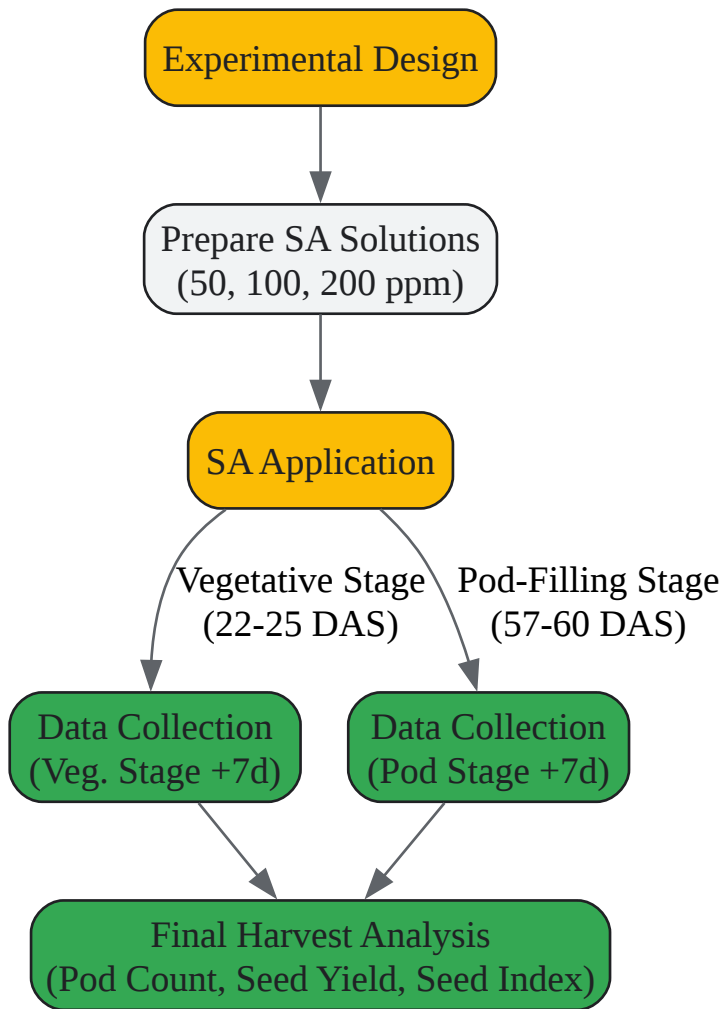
Experimental Design

Prepare SA Solutions
(50, 100, 200 ppm)

SA Application

Vegetative Stage
(22-25 DAS)

Pod-Filling Stage
(57-60 DAS)

Data Collection
(Veg. Stage +7d)

Data Collection
(Pod Stage +7d)

Final Harvest Analysis
(Pod Count, Seed Yield, Seed Index)